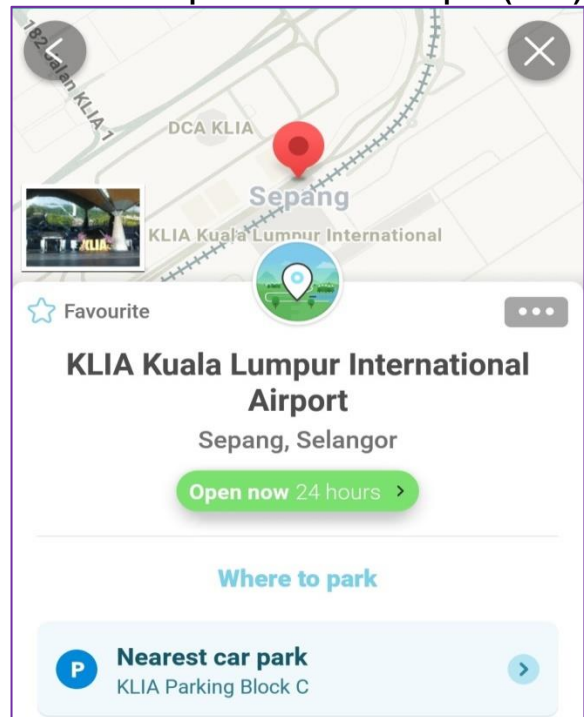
182 Jalan KLIA 1

DCA KLIA

Sepang

KLIA Kuala Lumpur International

KLIA

Favourite

KLIA Kuala Lumpur International Airport

Sepang, Selangor

Open now 24 hours

Where to park

P

Nearest car park

KLIA Parking Block C